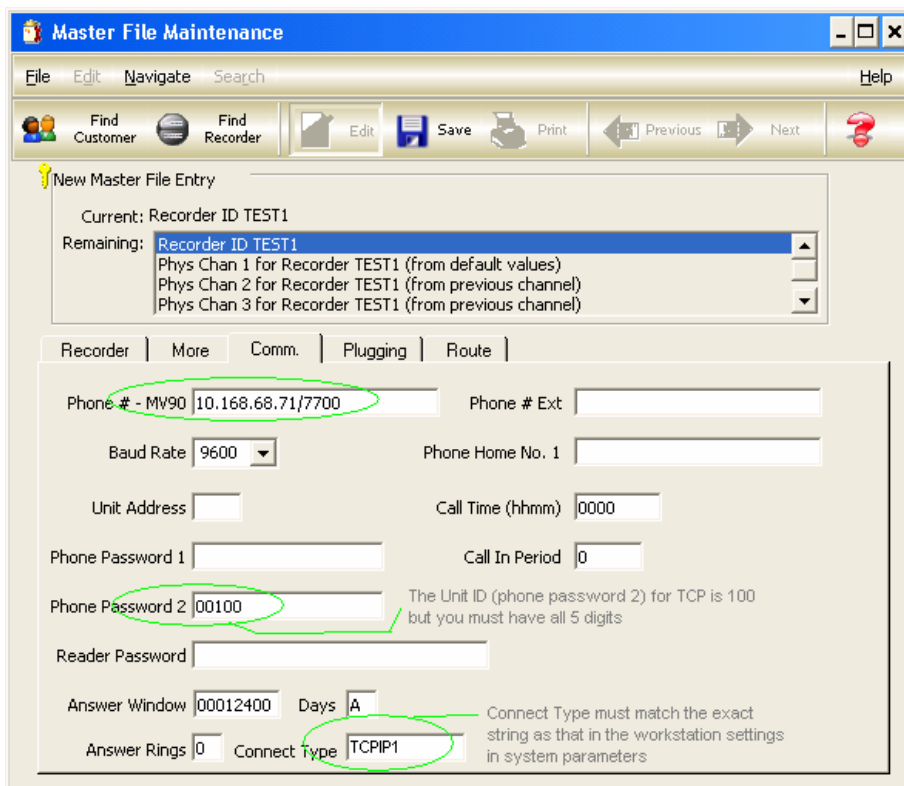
Master File Maintenance

File Edit Navigate Search Help

Find Customer Find Recorder Edit Save Print Previous Next

New Master File Entry

Current: Recorder ID TEST1

Remaining:
Recorder ID TEST1
Phys Chan 1 for Recorder TEST1 (from default values)
Phys Chan 2 for Recorder TEST1 (from previous channel)
Phys Chan 3 for Recorder TEST1 (from previous channel)

Recorder | More | Comm. | Plugging | Route

Phone # - MV90 10.168.68.71/7700
Phone # Ext
Baud Rate 9600
Phone Home No. 1
Unit Address
Call Time (hhmm) 0000
Phone Password 1
Call In Period 0
Phone Password 2 00100
The Unit ID (phone password 2) for TCP is 100 but you must have all 5 digits
Reader Password
Answer Window 00012400 Days A
Answer Rings 0 Connect Type TCPIP1
Connect Type must match the exact string as that in the workstation settings in system parameters